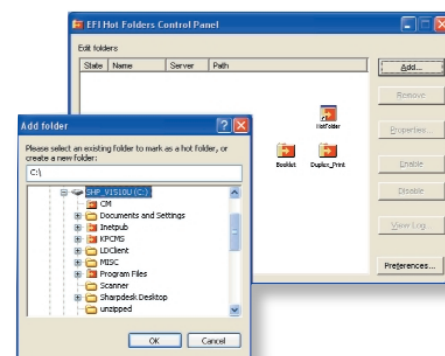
EFI Hot Folders Control Panel

Edit folders

| State | Name | Server | Path |
|---|---|---|---|

Add...
Remove
Properties...
Enable
Disable
View Log
Preferences...

HotFolder
Booklet
Duplex_Print

Add folder

Please select an existing folder to mark as a hot folder, or create a new folder:

C:\

SHP_VIS10U (C:)
CM
Documents and Settings
Inetpub
KPCMS
LDClient
MISC
Program Files
Scanner
Sharpdesk Desktop
unzipped

OK
Cancel